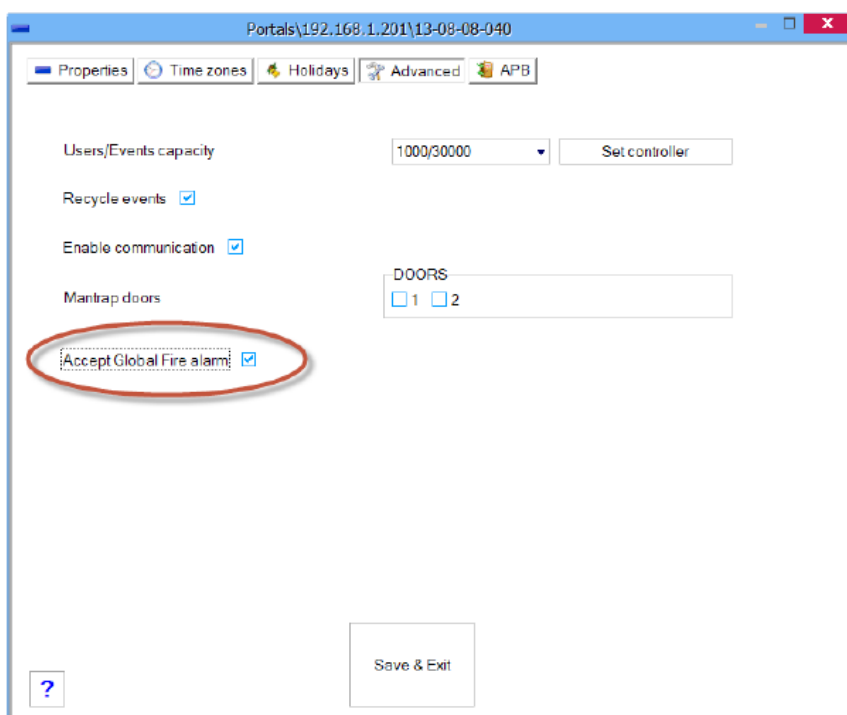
Portals\192.168.1.201\13-08-08-040

Properties Time zones Holidays Advanced APB

Users/Events capacity 1000/30000 Set controller

Recycle events

Enable communication

DOORS

Mantrap doors 1 2

Accept Global Fire alarm

Save & Exit

?